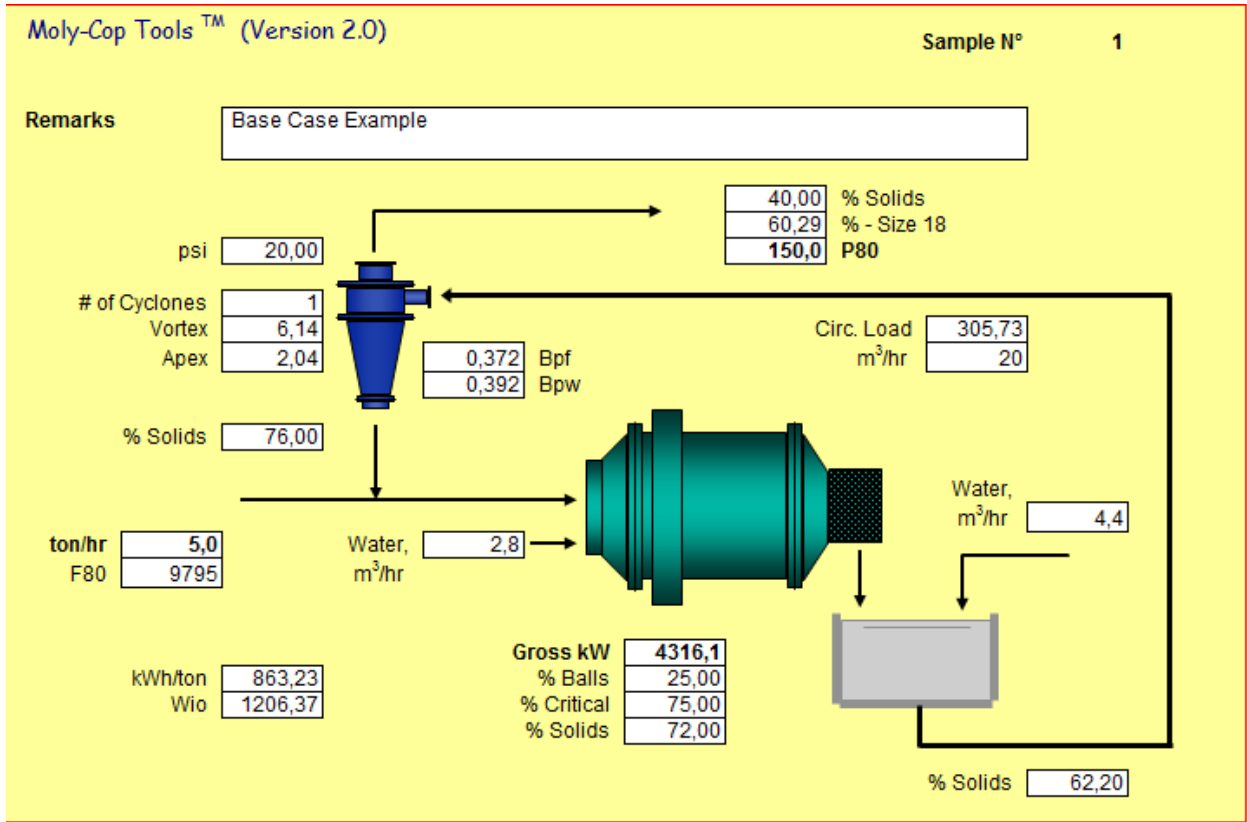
Moly-Cop Tools ™ (Version 2.0)

Sample N° 1

Remarks

Base Case Example

40,00 % Solids
60,29 % - Size 18
150,0 P80

psi 20,00

# of Cyclones 1
Vortex 6,14
Apex 2,04

0,372 Bpf
0,392 Bpw

Circ. Load 305,73
$m^3$/hr 20

% Solids 76,00

Water, $m^3$/hr 4,4

ton/hr 5,0
F80 9795

Water, $m^3$/hr 2,8

Gross kW 4316,1
% Balls 25,00
% Critical 75,00
% Solids 72,00

kWh/ton 863,23
Wio 1206,37

% Solids 62,20